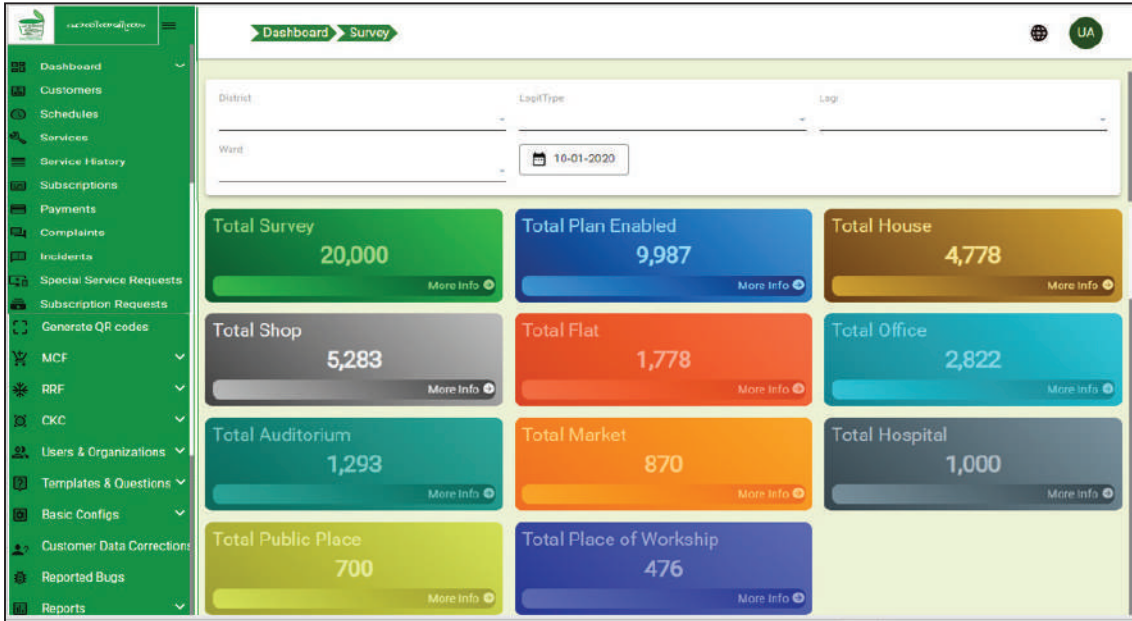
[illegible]

Dashboard
Customers
Schedules
Services
Service History
Subscriptions
Payments
Complaints
Incidents
Special Service Requests
Subscription Requests
Generate QR codes
MCF
RRF
CKC
Users & Organizations
Templates & Questions
Basic Configs
Customer Data Corrections
Reported Bugs
Reports

Dashboard Survey

UA

District
LsgiType
Lsgi
Ward
10-01-2020

Total Survey
20,000
More Info

Total Plan Enabled
9,987
More Info

Total House
4,778
More Info

Total Shop
5,283
More Info

Total Flat
1,778
More Info

Total Office
2,822
More Info

Total Auditorium
1,293
More Info

Total Market
870
More Info

Total Hospital
1,000
More Info

Total Public Place
700
More Info

Total Place of Workship
476
More Info